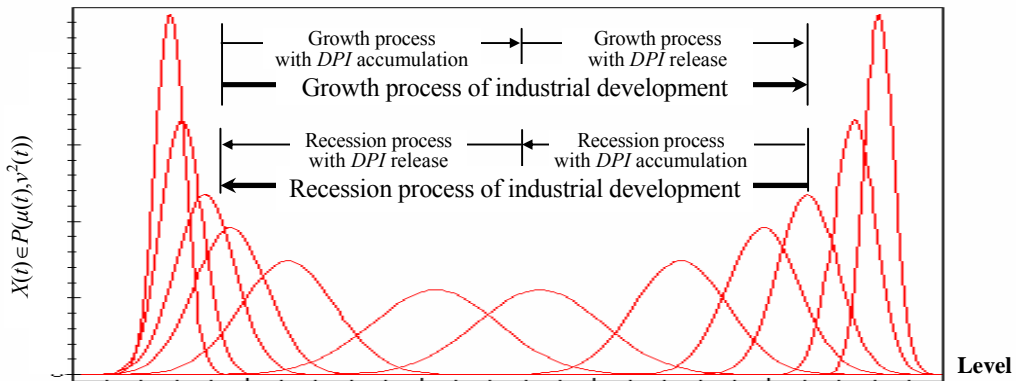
Growth process with *DPI* accumulation

Growth process with *DPI* release

Growth process of industrial development

Recession process with *DPI* release

Recession process with *DPI* accumulation

Recession process of industrial development

$X(t) \in P(\mu(t), v^2(t))$

Level